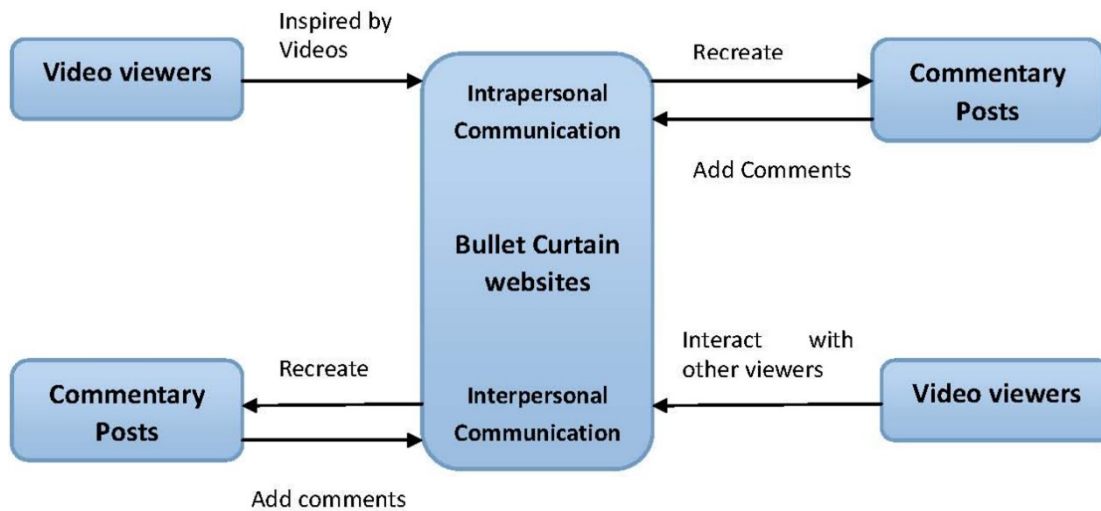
Video viewers

Inspired by Videos

Intrapersonal Communication

Recreate

Commentary Posts

Add Comments

Bullet Curtain websites

Interact with other viewers

Video viewers

Recreate

Commentary Posts

Interpersonal Communication

Add comments